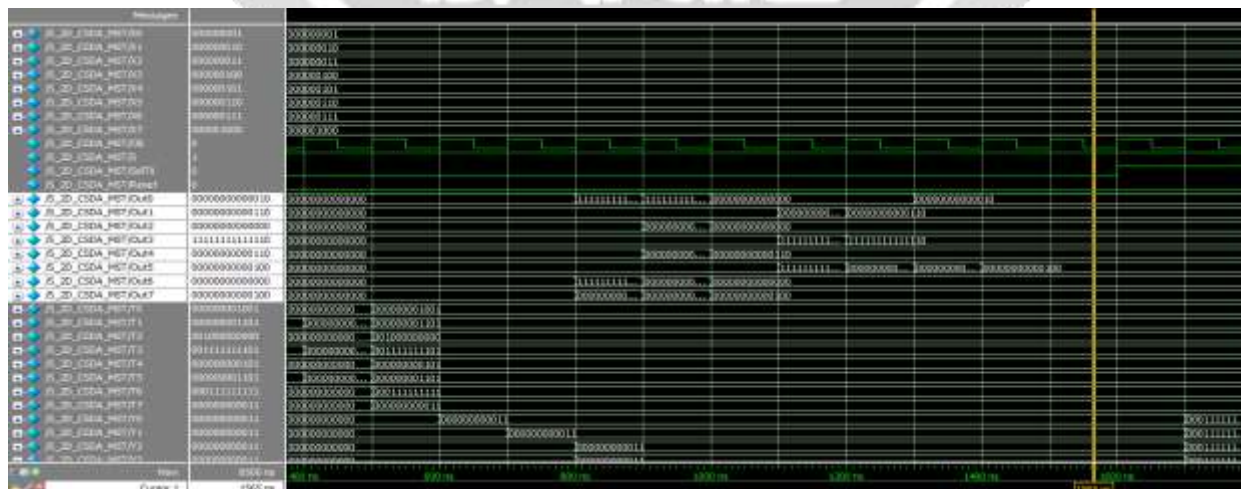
Messages

/5_2D_CSDA_MST/X0 000000001
/5_2D_CSDA_MST/X1 000000010
/5_2D_CSDA_MST/X2 000000011
/5_2D_CSDA_MST/X3 000000100
/5_2D_CSDA_MST/X4 000000101
/5_2D_CSDA_MST/X5 000000110
/5_2D_CSDA_MST/X6 000000111
/5_2D_CSDA_MST/X7 000001000
/5_2D_CSDA_MST/Clk
/5_2D_CSDA_MST/S
/5_2D_CSDA_MST/SelTS
/5_2D_CSDA_MST/Reset
/5_2D_CSDA_MST/Out0 00000000000010
/5_2D_CSDA_MST/Out1 00000000000110
/5_2D_CSDA_MST/Out2 00000000000000
/5_2D_CSDA_MST/Out3 11111111111110
/5_2D_CSDA_MST/Out4 00000000000110
/5_2D_CSDA_MST/Out5 00000000000100
/5_2D_CSDA_MST/Out6 00000000000000
/5_2D_CSDA_MST/Out7 00000000000100
/5_2D_CSDA_MST/T0 000000001001
/5_2D_CSDA_MST/T1 000000001101
/5_2D_CSDA_MST/T2 001000000000
/5_2D_CSDA_MST/T3 001111111101
/5_2D_CSDA_MST/T4 000000000101
/5_2D_CSDA_MST/T5 000000001101
/5_2D_CSDA_MST/T6 000111111111
/5_2D_CSDA_MST/T7 000000000011
/5_2D_CSDA_MST/Y0 000000000011
/5_2D_CSDA_MST/Y1 000000000011
/5_2D_CSDA_MST/Y2 000000000011

000000001
000000010
000000011
000000100
000000101
000000110
000000111
000001000
00000000000000 111111111... 111111111... 00000000000000 00000000000010
00000000000000 00000000000... 00000000000110
00000000000000 00000000000... 00000000000000
00000000000000 111111111... 11111111111110
00000000000000 00000000000... 00000000000110
00000000000000 111111111... 00000000000... 00000000000... 00000000000100
00000000000000 111111111... 00000000000... 00000000000000
00000000000000 00000000000... 00000000000100
000000000000 000000001001
00000000000... 000000001101
000000000000 001000000000
00000000000... 001111111101
000000000000 000000000101
000000000000 000000001101
000000000000 000111111111
000000000000 000000000011
000000000000 000000000011 000111111...
000000000000 000000000011 000111111...
000000000000 000000000011 000111111...

Now 8500 ns
Cursor 1 1565 ns
400 ns 600 ns 800 ns 1000 ns 1200 ns 1400 ns 1600 ns